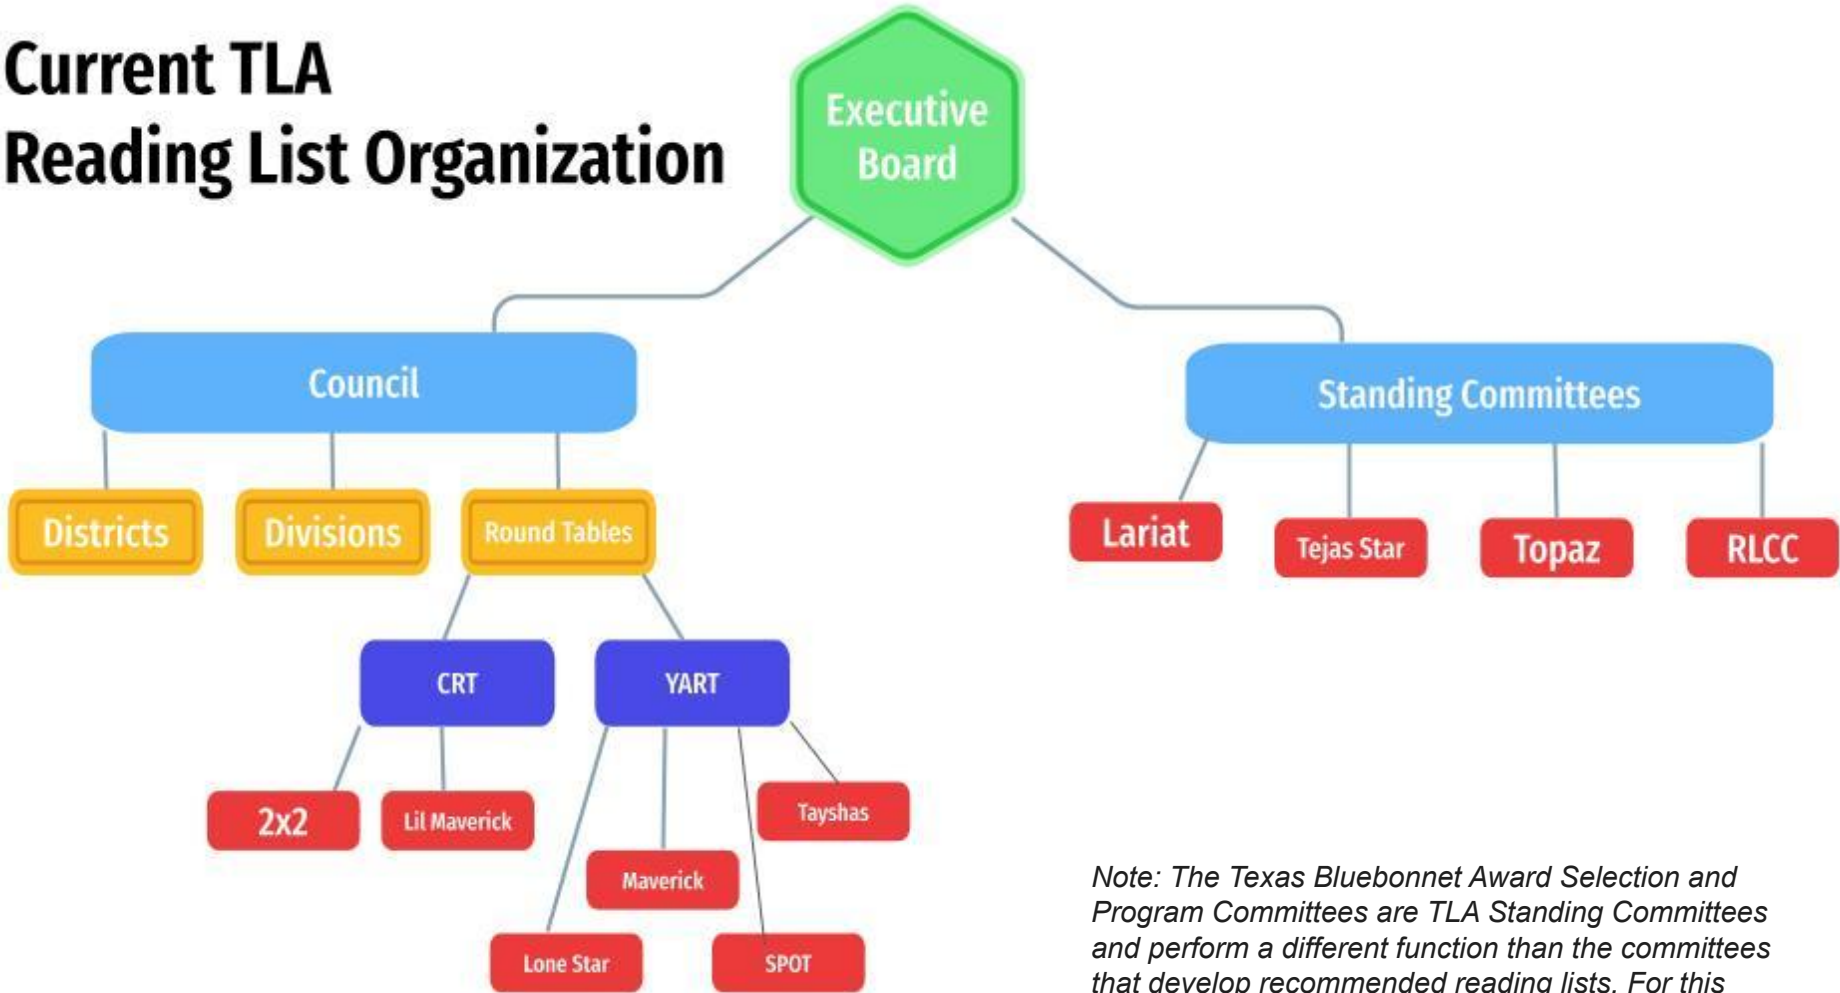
Current TLA
Reading List Organization

Executive Board

Council

Districts

Divisions

Round Tables

CRT

YART

2x2

Lil Maverick

Tayshas

Maverick

Lone Star

SPOT

Standing Committees

Lariat

Tejas Star

Topaz

RLCC

Note: The Texas Bluebonnet Award Selection and Program Committees are TLA Standing Committees and perform a different function than the committees that develop recommended reading lists. For this